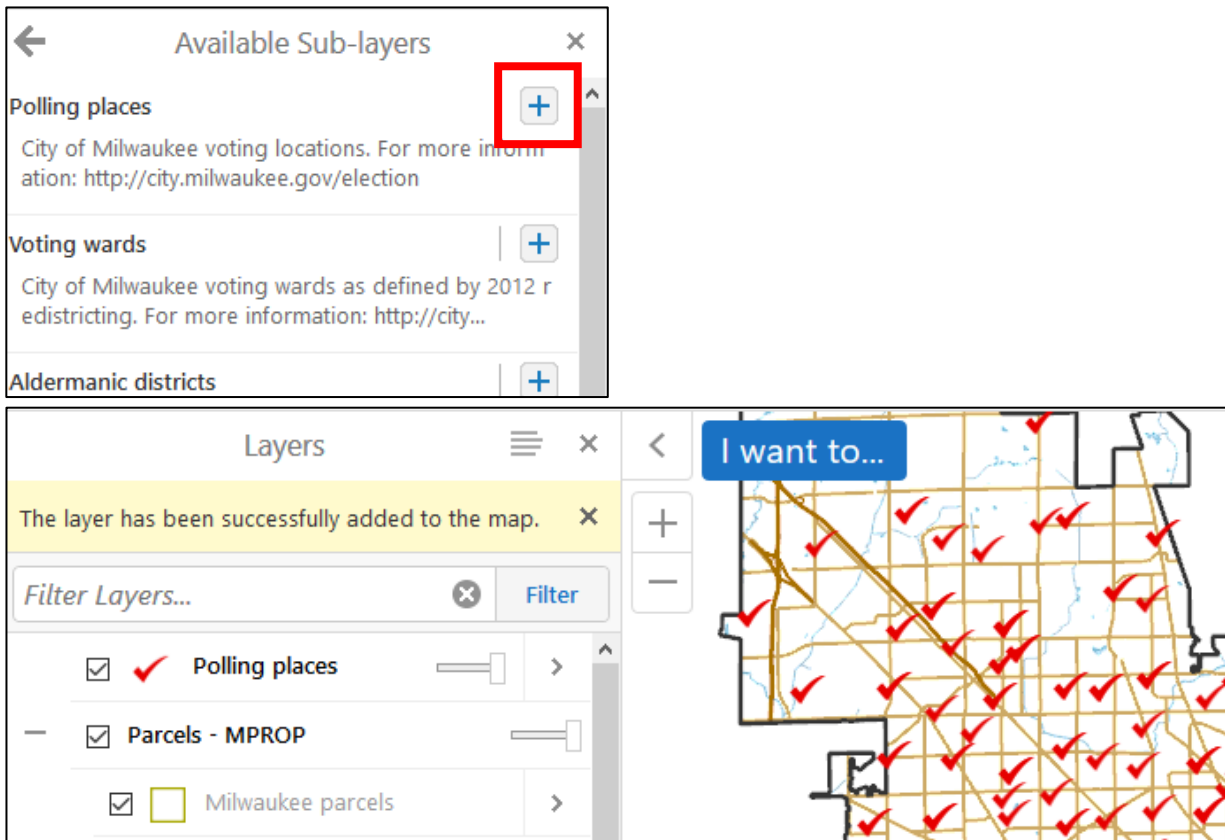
Available Sub-layers

Polling places

City of Milwaukee voting locations. For more information: http://city.milwaukee.gov/election

Voting wards

City of Milwaukee voting wards as defined by 2012 redistricting. For more information: http://city...

Aldermanic districts

Layers

The layer has been successfully added to the map.

Filter Layers...

Filter

Polling places

Parcels - MPROP

Milwaukee parcels

I want to...